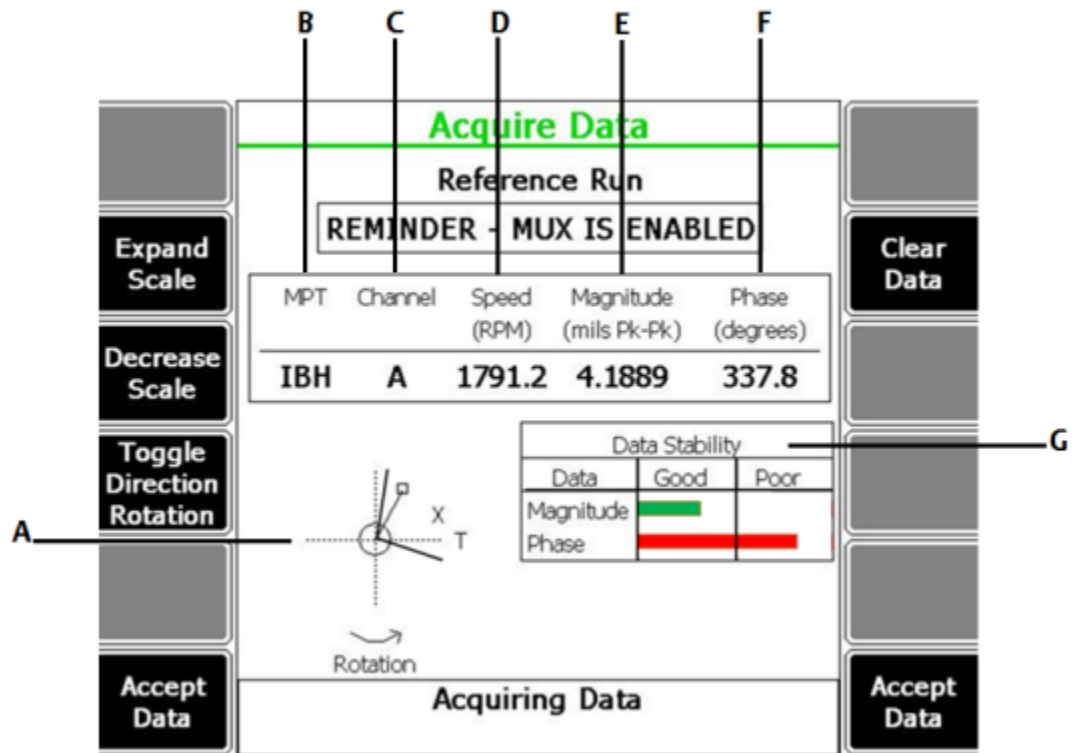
B C D E F

Expand Scale

Decrease Scale

Toggle Direction Rotation

Accept Data

Acquire Data

Reference Run

REMINDER - MUX IS ENABLED

| MPT | Channel | Speed (RPM) | Magnitude (mils Pk-Pk) | Phase (degrees) |
|---|---|---|---|---|
| IBH | A | 1791.2 | 4.1889 | 337.8 |

Data Stability

| Data | Good | Poor |
|---|---|---|
| Magnitude | | |
| Phase | | |

G

A

X

T

Rotation

Acquiring Data

Clear Data

Accept Data